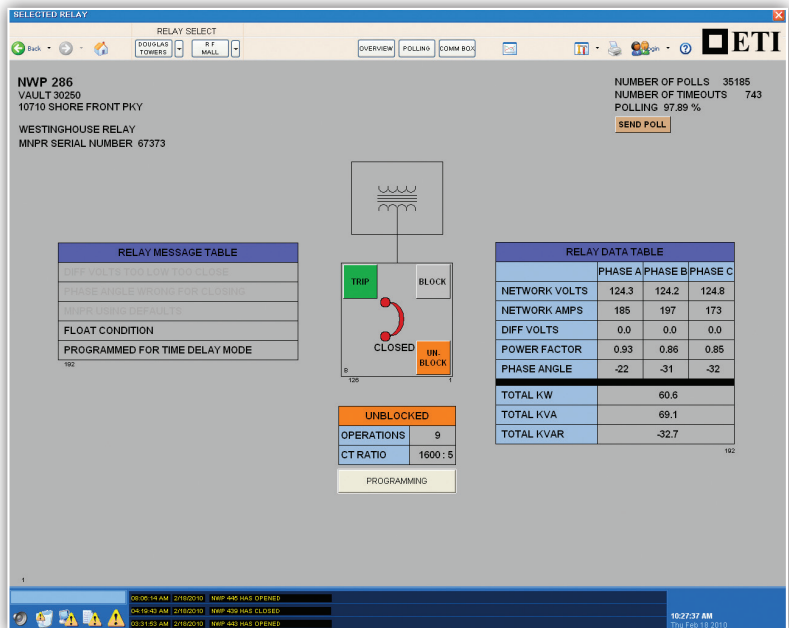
SELECTED RELAY

Back

RELAY SELECT

DOUGLAS TOWERS

R F MALL

OVERVIEW POLLING COMM BOX

Login

ETI

NWP 286
VAULT 30250
10710 SHORE FRONT PKY

WESTINGHOUSE RELAY
MNPR SERIAL NUMBER 67373

NUMBER OF POLLS 35185
NUMBER OF TIMEOUTS 743
POLLING 97.89 %

SEND POLL

| RELAY MESSAGE TABLE |
|---|
| DIFF VOLTS TOO LOW TOO CLOSE |
| PHASE ANGLE WRONG FOR CLOSING |
| MNPR USING DEFAULTS |
| FLOAT CONDITION |
| PROGRAMMED FOR TIME DELAY MODE |

192

TRIP

BLOCK

CLOSED

UN. BLOCK

8

126

1

| UNBLOCKED | |
|---|---|
| OPERATIONS | 9 |
| CT RATIO | 1600 : 5 |

PROGRAMMING

| RELAY DATA TABLE | | | |
|---|---|---|---|
| | PHASE A | PHASE B | PHASE C |
| NETWORK VOLTS | 124.3 | 124.2 | 124.8 |
| NETWORK AMPS | 185 | 197 | 173 |
| DIFF VOLTS | 0.0 | 0.0 | 0.0 |
| POWER FACTOR | 0.93 | 0.86 | 0.85 |
| PHASE ANGLE | -22 | -31 | -32 |
| TOTAL KW | 60.6 | | |
| TOTAL KVA | 69.1 | | |
| TOTAL KVAR | -32.7 | | |

192

1

08:06:14 AM 2/18/2010 NWP 446 HAS OPENED
04:19:43 AM 2/18/2010 NWP 439 HAS CLOSED
03:31:53 AM 2/18/2010 NWP 443 HAS OPENED

10:27:37 AM
Thu Feb 18 2010